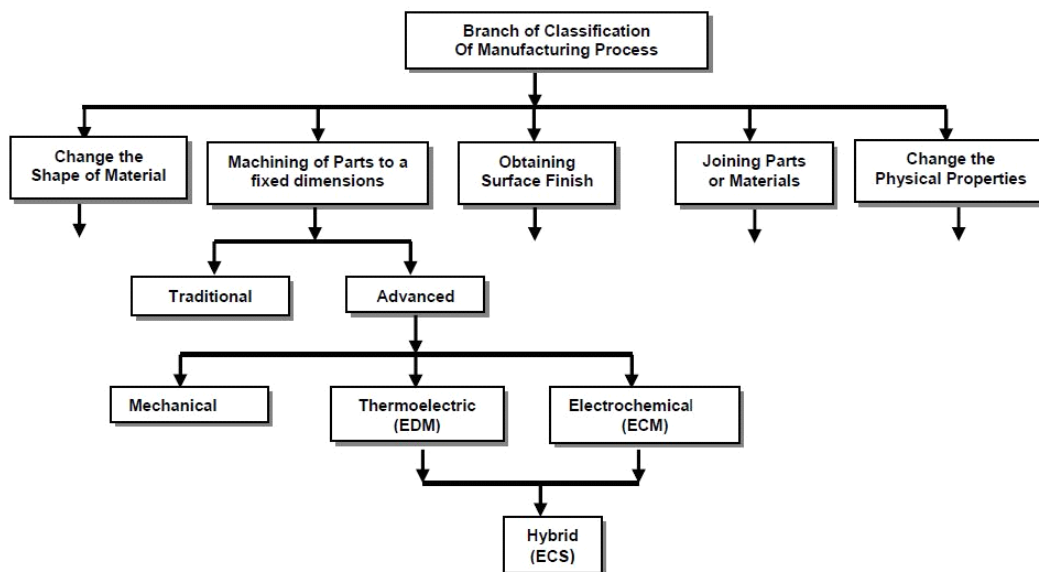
Branch of Classification Of Manufacturing Process

Change the Shape of Material

Machining of Parts to a fixed dimensions

Obtaining Surface Finish

Joining Parts or Materials

Change the Physical Properties

Traditional

Advanced

Mechanical

Thermoelectric (EDM)

Electrochemical (ECM)

Hybrid (ECS)